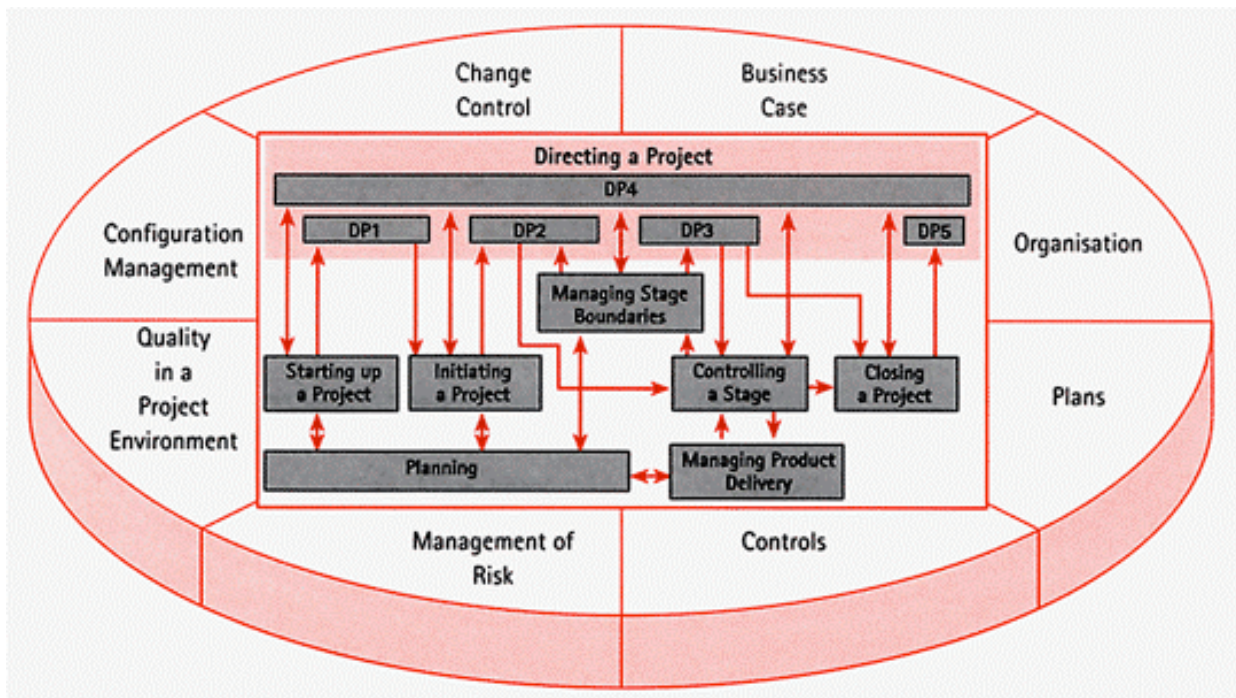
Change Control

Business Case

Directing a Project

DP4

DP1

DP2

DP3

DP5

Configuration Management

Organisation

Managing Stage Boundaries

Quality in a Project Environment

Starting up a Project

Initiating a Project

Controlling a Stage

Closing a Project

Plans

Planning

Managing Product Delivery

Management of Risk

Controls